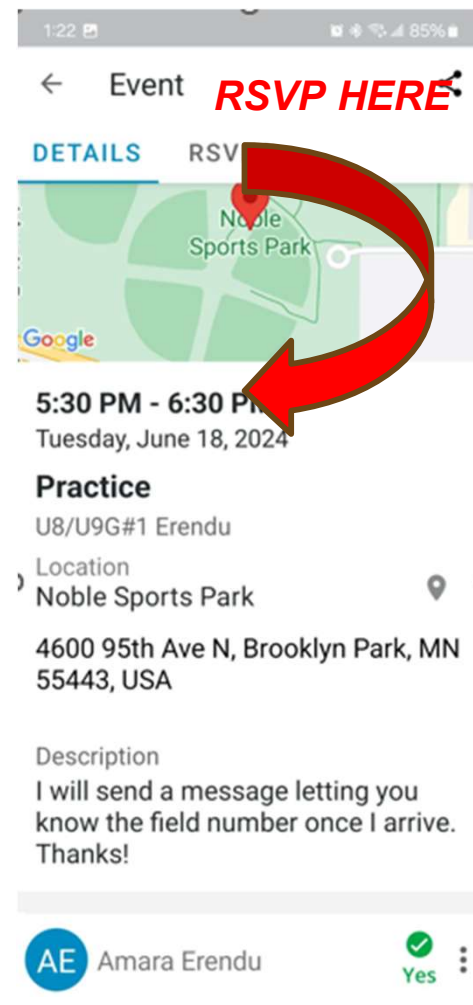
1:22 85%

Event RSVP HERE

DETAILS RSV

Noble Sports Park

Google

5:30 PM - 6:30 PM
Tuesday, June 18, 2024

Practice
U8/U9G#1 Erendu

Location
Noble Sports Park

4600 95th Ave N, Brooklyn Park, MN 55443, USA

Description
I will send a message letting you know the field number once I arrive. Thanks!

AE Amara Erendu Yes